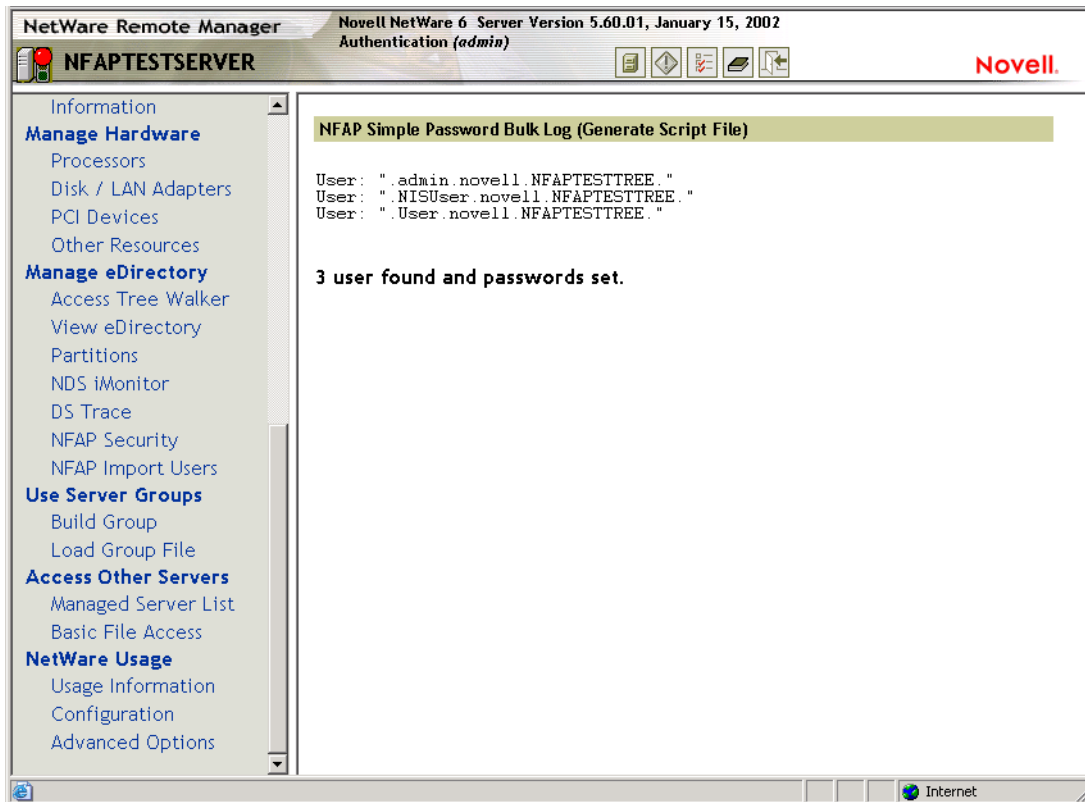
NetWare Remote Manager
NFAPTESTSERVER

Novell NetWare 6 Server Version 5.60.01, January 15, 2002
Authentication *(admin)*

Novell.

Information
Manage Hardware
Processors
Disk / LAN Adapters
PCI Devices
Other Resources
Manage eDirectory
Access Tree Walker
View eDirectory
Partitions
NDS iMonitor
DS Trace
NFAP Security
NFAP Import Users
Use Server Groups
Build Group
Load Group File
Access Other Servers
Managed Server List
Basic File Access
NetWare Usage
Usage Information
Configuration
Advanced Options

NFAP Simple Password Bulk Log (Generate Script File)

User: ".admin.novell.NFAPTESTTREE."
User: ".NISUser.novell.NFAPTESTTREE."
User: ".User.novell.NFAPTESTTREE."

3 user found and passwords set.

Internet